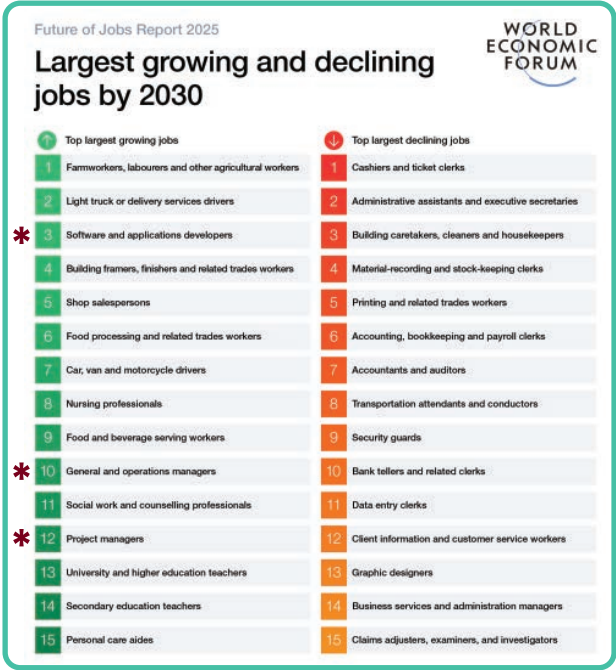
Future of Jobs Report 2025

WORLD ECONOMIC FORUM

Largest growing and declining jobs by 2030

Top largest growing jobs

1 Farmworkers, labourers and other agricultural workers
2 Light truck or delivery services drivers
3 Software and applications developers
4 Building framers, finishers and related trades workers
5 Shop salespersons
6 Food processing and related trades workers
7 Car, van and motorcycle drivers
8 Nursing professionals
9 Food and beverage serving workers
10 General and operations managers
11 Social work and counselling professionals
12 Project managers
13 University and higher education teachers
14 Secondary education teachers
15 Personal care aides

Top largest declining jobs

1 Cashiers and ticket clerks
2 Administrative assistants and executive secretaries
3 Building caretakers, cleaners and housekeepers
4 Material-recording and stock-keeping clerks
5 Printing and related trades workers
6 Accounting, bookkeeping and payroll clerks
7 Accountants and auditors
8 Transportation attendants and conductors
9 Security guards
10 Bank tellers and related clerks
11 Data entry clerks
12 Client information and customer service workers
13 Graphic designers
14 Business services and administration managers
15 Claims adjusters, examiners, and investigators